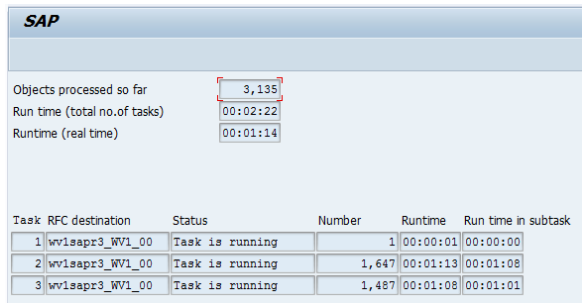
SAP

Objects processed so far 3,135
Run time (total no.of tasks) 00:02:22
Runtime (real time) 00:01:14

| Task | RFC destination | Status | Number | Runtime | Run time in subtask |
|---|---|---|---|---|---|
| 1 | wv1sapr3_WV1_00 | Task is running | 1 | 00:00:01 | 00:00:00 |
| 2 | wv1sapr3_WV1_00 | Task is running | 1,647 | 00:01:13 | 00:01:08 |
| 3 | wv1sapr3_WV1_00 | Task is running | 1,487 | 00:01:08 | 00:01:01 |